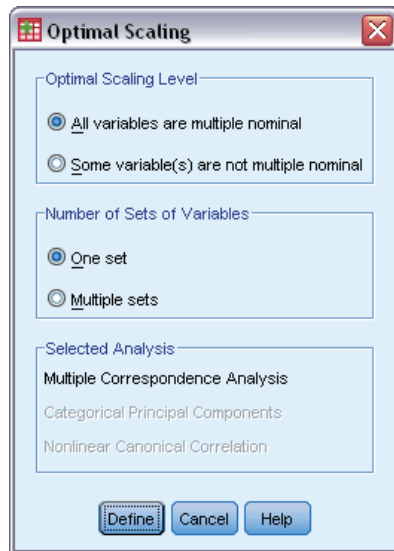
Optimal Scaling

Optimal Scaling Level

All variables are multiple nominal

Some variable(s) are not multiple nominal

Number of Sets of Variables

One set

Multiple sets

Selected Analysis

Multiple Correspondence Analysis

Categorical Principal Components

Nonlinear Canonical Correlation

Define

Cancel

Help